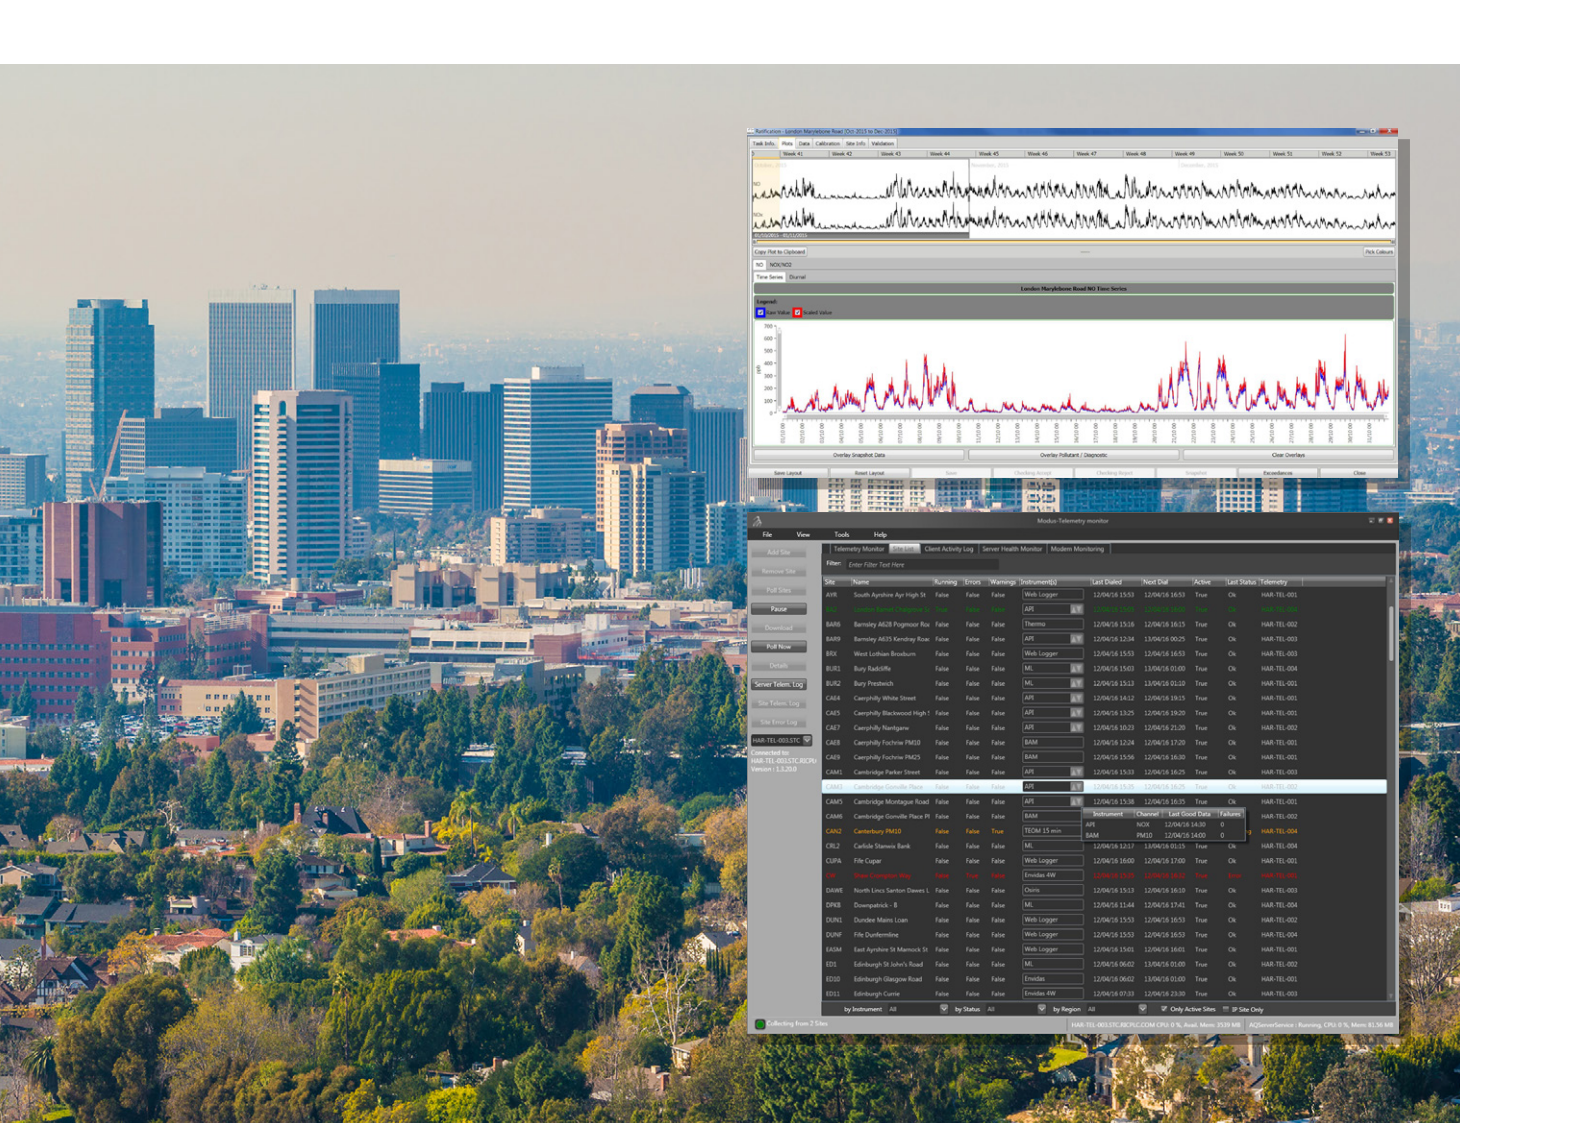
Ratification - London Marylebone Road (Oct 2015 to Dec 2015)

Task Info | Plots | Data | Calibration | Site Info | Validation

Week 41 | Week 42 | Week 43 | Week 44 | Week 45 | Week 46 | Week 47 | Week 48 | Week 49 | Week 50 | Week 51 | Week 52 | Week 53

Copy Plot to Clipboard

NO | NOX/NO2

Time Series | Diurnal

London Marylebone Road NO Time Series

Legend:
Raw Value | Scaled Value

700
600
500
400
300
200
100
0

Overlay Snapshot Data | Overlay Pollutant / Diagnostic | Clear Overlays

Save Layout | Reset Layout | Save | Checking Accept | Checking Reject | Snapshot | Exceedances | Close

Modus-Telemetry monitor

File | View | Tools | Help

Add Site
Remove Site
Poll Sites
Pause
Download
Poll Now
Details
Server Telem. Log
Site Telem. Log
Site Error Log
HAR-TEL-003.STC
Connected to: HAR-TEL-003.STC.RICR
Version: 1.3.20.0

Telemetry Monitor | Site List | Client Activity Log | Server Health Monitor | Modem Monitoring

Filter: Enter Filter Text Here

| Site | Name | Running | Errors | Warnings | Instrument(s) | Last Dialed | Next Dial | Active | Last Status | Telemetry |
|---|---|---|---|---|---|---|---|---|---|---|
| AYR | South Ayrshire Ayr High St | False | False | False | Web Logger | 12/04/16 15:53 | 12/04/16 16:53 | True | Ok | HAR-TEL-001 |
| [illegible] | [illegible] | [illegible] | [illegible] | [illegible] | API | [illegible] | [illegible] | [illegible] | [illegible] | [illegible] |
| BAR6 | Barnsley A628 Pogmoor Roa | False | False | False | Thermo | 12/04/16 15:16 | 12/04/16 16:15 | True | Ok | HAR-TEL-002 |
| BAR9 | Barnsley A635 Kendray Roa | False | False | False | API | 12/04/16 12:34 | 13/04/16 00:25 | True | Ok | HAR-TEL-003 |
| BRX | West Lothian Broxburn | False | False | False | Web Logger | 12/04/16 15:53 | 12/04/16 16:53 | True | Ok | HAR-TEL-003 |
| BUR1 | Bury Radcliffe | False | False | False | ML | 12/04/16 15:03 | 13/04/16 01:00 | True | Ok | HAR-TEL-004 |
| BUR2 | Bury Prestwich | False | False | False | ML | 12/04/16 15:13 | 13/04/16 01:10 | True | Ok | HAR-TEL-001 |
| CAE4 | Caerphilly White Street | False | False | False | API | 12/04/16 14:12 | 12/04/16 19:15 | True | Ok | HAR-TEL-001 |
| CAE5 | Caerphilly Blackwood High S | False | False | False | API | 12/04/16 13:25 | 12/04/16 19:20 | True | Ok | HAR-TEL-001 |
| CAE7 | Caerphilly Nantgarw | False | False | False | API | 12/04/16 10:23 | 12/04/16 21:20 | True | Ok | HAR-TEL-002 |
| CAE8 | Caerphilly Fochriw PM10 | False | False | False | BAM | 12/04/16 12:24 | 12/04/16 17:20 | True | Ok | HAR-TEL-001 |
| CAE9 | Caerphilly Fochriw PM25 | False | False | False | BAM | 12/04/16 15:56 | 12/04/16 16:30 | True | Ok | HAR-TEL-001 |
| CAM1 | Cambridge Parker Street | False | False | False | API | 12/04/16 15:33 | 12/04/16 16:25 | True | Ok | HAR-TEL-003 |
| CAM3 | Cambridge Gonville Place | False | False | False | API | 12/04/16 15:35 | 12/04/16 16:25 | True | Ok | HAR-TEL-002 |
| CAM5 | Cambridge Montague Road | False | False | False | API | 12/04/16 15:38 | 12/04/16 16:35 | True | Ok | HAR-TEL-001 |
| CAM6 | Cambridge Gonville Place PI | False | False | False | BAM | | | | | HAR-TEL-002 |
| CAN2 | Canterbury PM10 | False | False | True | TEOM 15 min | | | | | HAR-TEL-004 |
| CRL2 | Carlisle Stanwix Bank | False | False | False | ML | 12/04/16 12:17 | 13/04/16 01:15 | True | Ok | HAR-TEL-004 |
| CUPA | Fife Cupar | False | False | False | Web Logger | 12/04/16 16:00 | 12/04/16 17:00 | True | Ok | HAR-TEL-001 |
| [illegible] | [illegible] | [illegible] | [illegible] | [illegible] | Envidas 4W | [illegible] | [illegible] | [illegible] | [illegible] | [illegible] |
| DAWE | North Lincs Santon Dawes L | False | False | False | Osiris | 12/04/16 15:13 | 12/04/16 16:10 | True | Ok | HAR-TEL-003 |
| DPKB | Downpatrick - B | False | False | False | ML | 12/04/16 11:44 | 12/04/16 17:41 | True | Ok | HAR-TEL-004 |
| DUN1 | Dundee Mains Loan | False | False | False | Web Logger | 12/04/16 15:53 | 12/04/16 16:53 | True | Ok | HAR-TEL-002 |
| DUNF | Fife Dunfermline | False | False | False | Web Logger | 12/04/16 15:53 | 12/04/16 16:53 | True | Ok | HAR-TEL-004 |
| EASM | East Ayrshire St Marnock St | False | False | False | Web Logger | 12/04/16 15:01 | 12/04/16 16:01 | True | Ok | HAR-TEL-001 |
| ED1 | Edinburgh St John's Road | False | False | False | ML | 12/04/16 06:02 | 13/04/16 01:00 | True | Ok | HAR-TEL-002 |
| ED10 | Edinburgh Glasgow Road | False | False | False | Envidas | 12/04/16 06:02 | 13/04/16 01:00 | True | Ok | HAR-TEL-001 |
| ED11 | Edinburgh Currie | False | False | False | Envidas 4W | 12/04/16 07:33 | 12/04/16 23:30 | True | Ok | HAR-TEL-003 |

| Instrument | Channel | Last Good Data | Failures |
|---|---|---|---|
| API | NOX | 12/04/16 14:30 | 0 |
| BAM | PM10 | 12/04/16 14:00 | 0 |

by Instrument: All | by Status: All | by Region: All | Only Active Sites | IP Site Only

Collecting from 2 Sites

HAR-TEL-003.STC.RICR.COM CPU: 0 %, Avail. Mem: 2539 MB | AQServerService : Running, CPU: 0 %, Mem: 81.56 MB